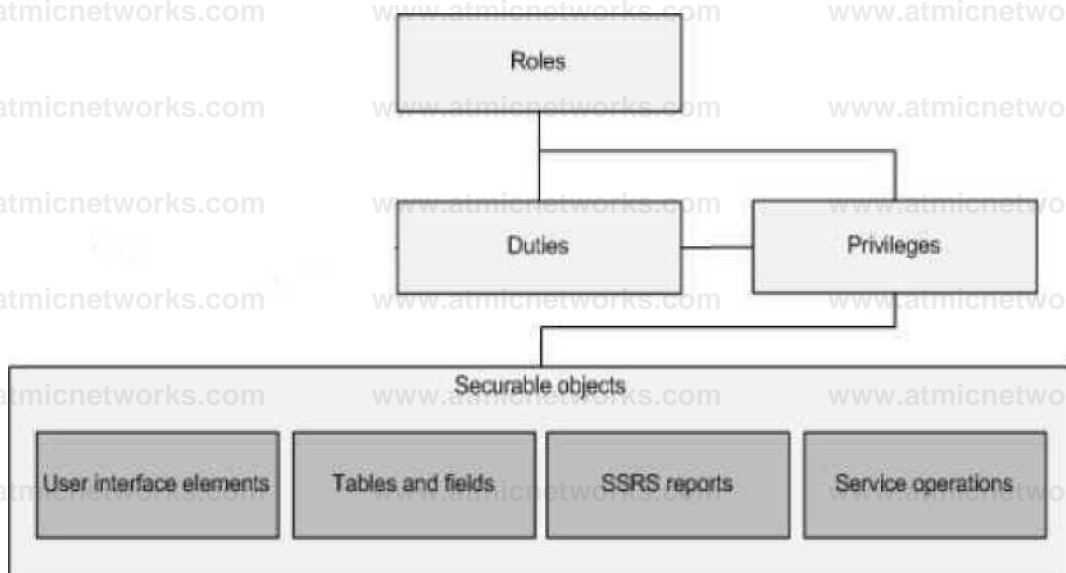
www.atmicnetworks.com www.atmicnetworks.com www.atmicnetwo

Roles

atmicnetworks.com www.atmicnetworks.com www.atmicnetwo

atmicnetworks.com www.atmicnetworks.com www.atmicnetwo

Duties

Privileges

atmicnetworks.com www.atmicnetworks.com www.atmicnetwo

Securable objects

atmicnetworks.com www.atmicnetworks.com www.atmicnetwo

User interface elements

Tables and fields

SSRS reports

Service operations